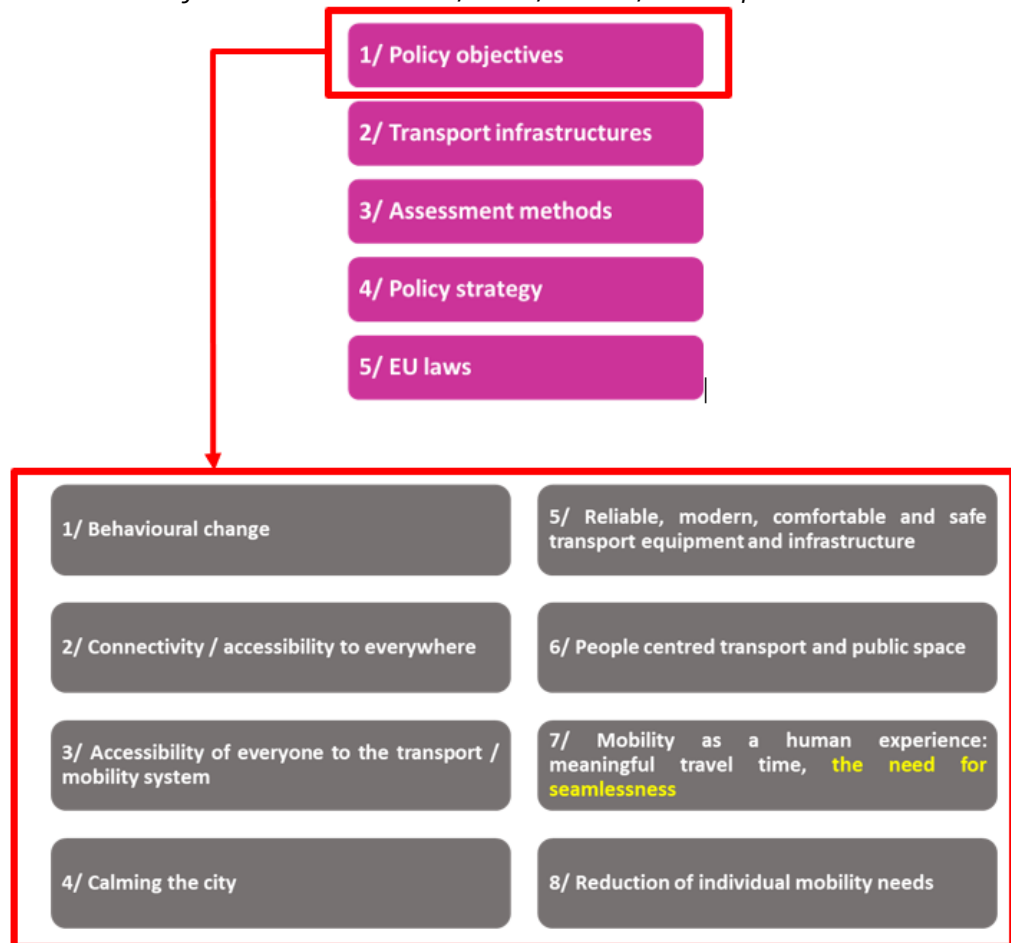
1/ Policy objectives

2/ Transport infrastructures

3/ Assessment methods

4/ Policy strategy

5/ EU laws

1/ Behavioural change

2/ Connectivity / accessibility to everywhere

3/ Accessibility of everyone to the transport / mobility system

4/ Calming the city

5/ Reliable, modern, comfortable and safe transport equipment and infrastructure

6/ People centred transport and public space

7/ Mobility as a human experience: meaningful travel time, the need for seamlessness

8/ Reduction of individual mobility needs